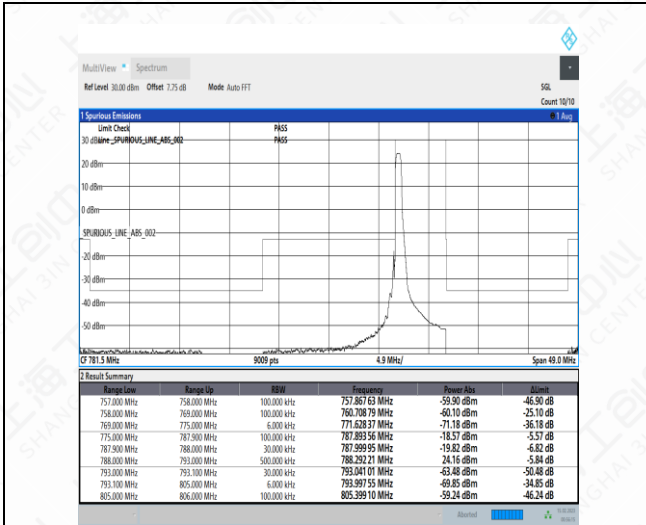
MultiView • Spectrum

Ref Level 30.00 dBm Offset 7.75 dB Mode Auto FFT

SGL

Count 10/10

1 Spurious Emissions

1 Avg

Limit Check PASS

30 dBm Line _SPURIOUS_LINE_ABS_002 PASS

20 dBm

10 dBm

0 dBm

SPURIOUS_LINE_ABS_002

-20 dBm

-30 dBm

-40 dBm

-50 dBm

CF 781.5 MHz 9009 pts 4.9 MHz/ Span 49.0 MHz

2 Result Summary

| Range Low | Range Up | RBW | Frequency | Power Abs | ΔLimit |
|---|---|---|---|---|---|
| 757.000 MHz | 758.000 MHz | 100.000 kHz | 757.867 63 MHz | -59.90 dBm | -46.90 dB |
| 758.000 MHz | 769.000 MHz | 100.000 kHz | 760.708 79 MHz | -60.10 dBm | -25.10 dB |
| 769.000 MHz | 775.000 MHz | 6.000 kHz | 771.628 37 MHz | -71.18 dBm | -36.18 dB |
| 775.000 MHz | 787.900 MHz | 100.000 kHz | 787.893 56 MHz | -18.57 dBm | -5.57 dB |
| 787.900 MHz | 788.000 MHz | 30.000 kHz | 787.999 95 MHz | -19.82 dBm | -6.82 dB |
| 788.000 MHz | 793.000 MHz | 500.000 kHz | 788.292 21 MHz | 24.16 dBm | -5.84 dB |
| 793.000 MHz | 793.100 MHz | 30.000 kHz | 793.041 01 MHz | -63.48 dBm | -50.48 dB |
| 793.100 MHz | 805.000 MHz | 6.000 kHz | 793.997 55 MHz | -69.85 dBm | -34.85 dB |
| 805.000 MHz | 806.000 MHz | 100.000 kHz | 805.399 10 MHz | -59.24 dBm | -46.24 dB |

Aborted